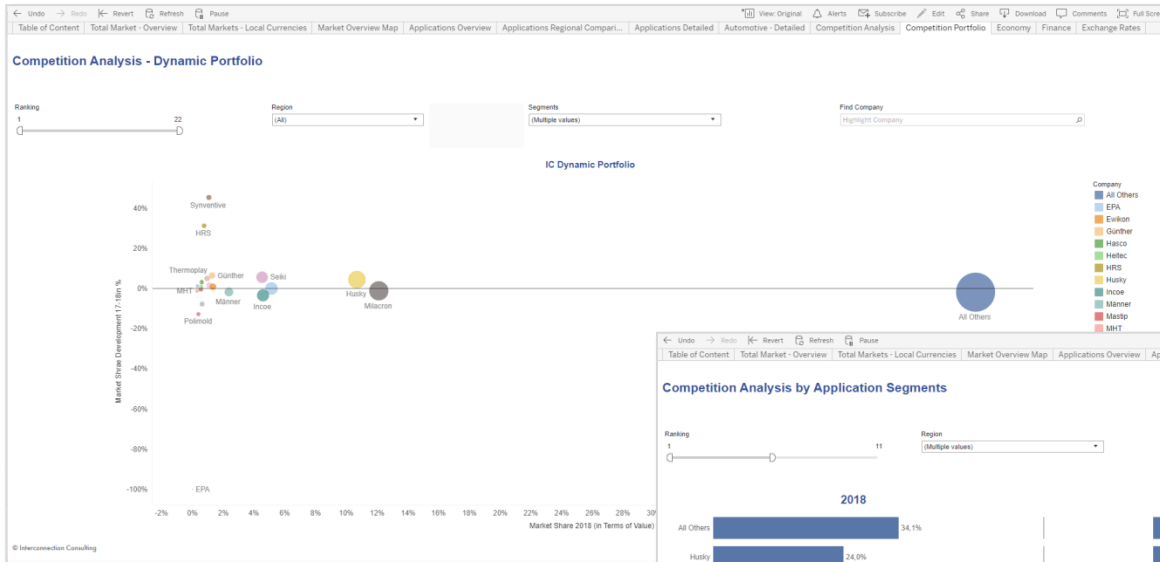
Undo Redo Revert Refresh Pause
View: Original Alerts Subscribe Edit Share Download Comments Full Scre

Table of Content | Total Market - Overview | Total Markets - Local Currencies | Market Overview Map | Applications Overview | Applications Regional Compari... | Applications Detailed | Automotive - Detailed | Competition Analysis | Competition Portfolio | Economy | Finance | Exchange Rates

Competition Analysis - Dynamic Portfolio

Ranking
1 22

Region
(All)

Segments
(Multiple values)

Find Company
Highlight Company

IC Dynamic Portfolio

Company
All Others
EPA
Ewikon
Günther
Hasco
Heitec
HRS
Husky
Incoe
Männer
Mastip
MHT

Market Share Development 17-18in %
40%
20%
0%
-20%
-40%
-60%
-80%
-100%

Synventive
HRS
Thermoplay
Günther
Seiki
MHT
Männer
Incoe
Polimold
Husky
Milacron
All Others
EPA

-2% 0% 2% 4% 6% 8% 10% 12% 14% 16% 18% 20% 22% 24% 26% 28% 30
Market Share 2018 (in Terms of Value)

© Interconnection Consulting

Undo Redo Revert Refresh Pause

Table of Content | Total Market - Overview | Total Markets - Local Currencies | Market Overview Map | Applications Overview | Ap

Competition Analysis by Application Segments

Ranking
1 11

Region
(Multiple values)

2018

All Others 34,1%
Husky 24,0%